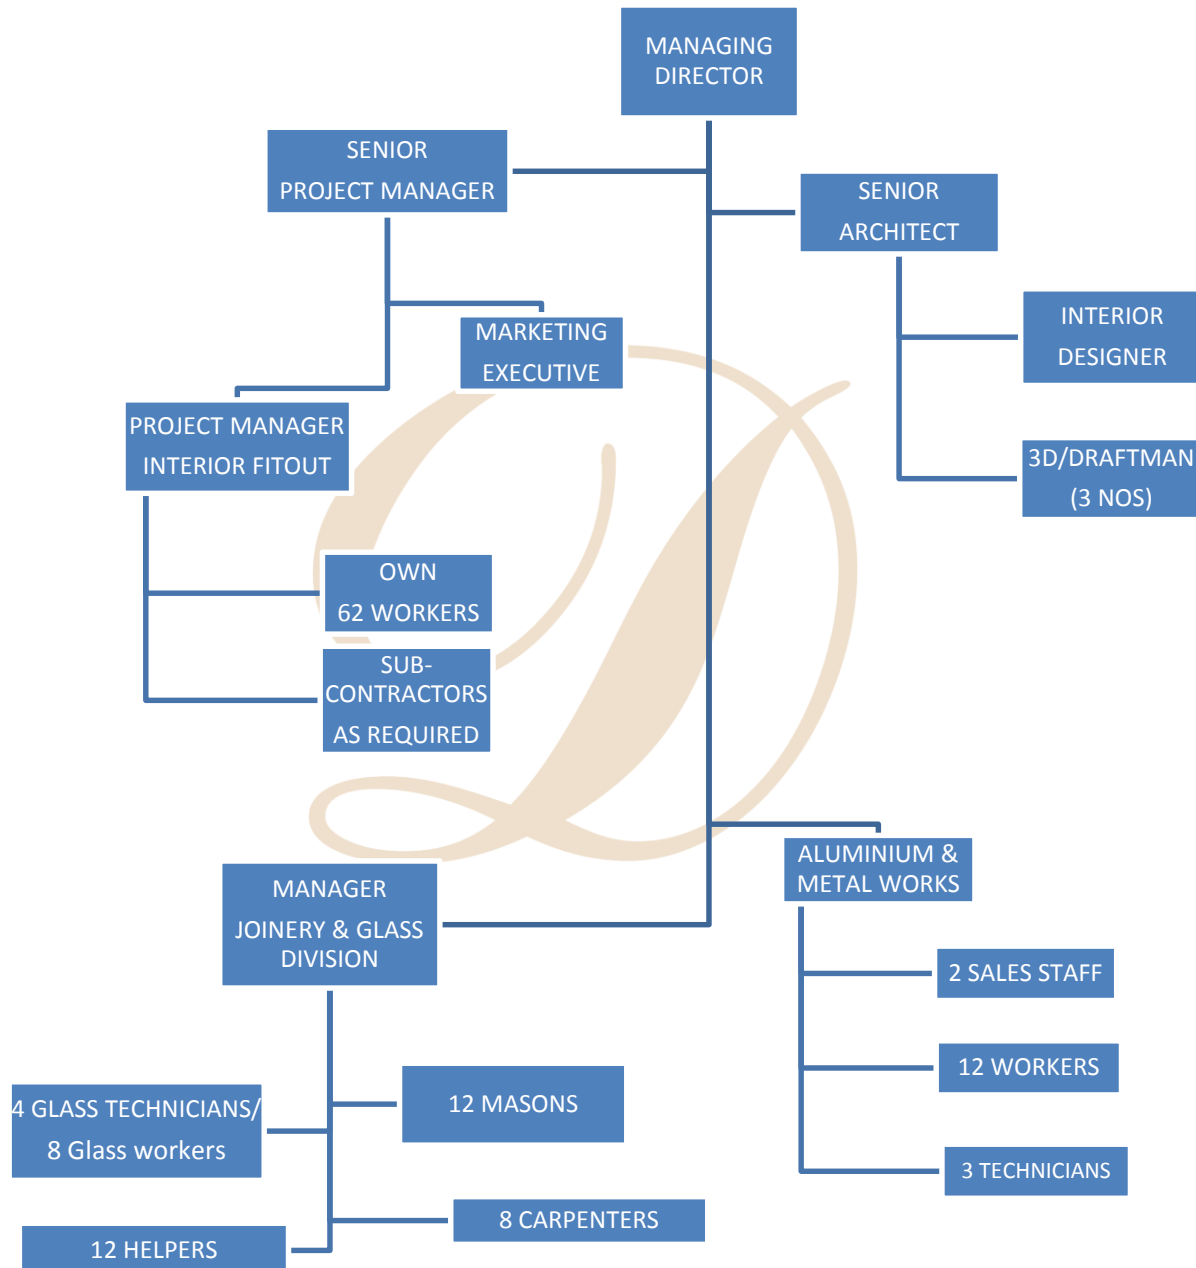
MANAGING DIRECTOR

SENIOR PROJECT MANAGER

SENIOR ARCHITECT

MARKETING EXECUTIVE

INTERIOR DESIGNER

PROJECT MANAGER INTERIOR FITOUT

3D/DRAFTMAN (3 NOS)

OWN 62 WORKERS

SUB-CONTRACTORS AS REQUIRED

ALUMINIUM & METAL WORKS

MANAGER JOINERY & GLASS DIVISION

2 SALES STAFF

12 WORKERS

4 GLASS TECHNICIANS/ 8 Glass workers

12 MASONS

3 TECHNICIANS

8 CARPENTERS

12 HELPERS